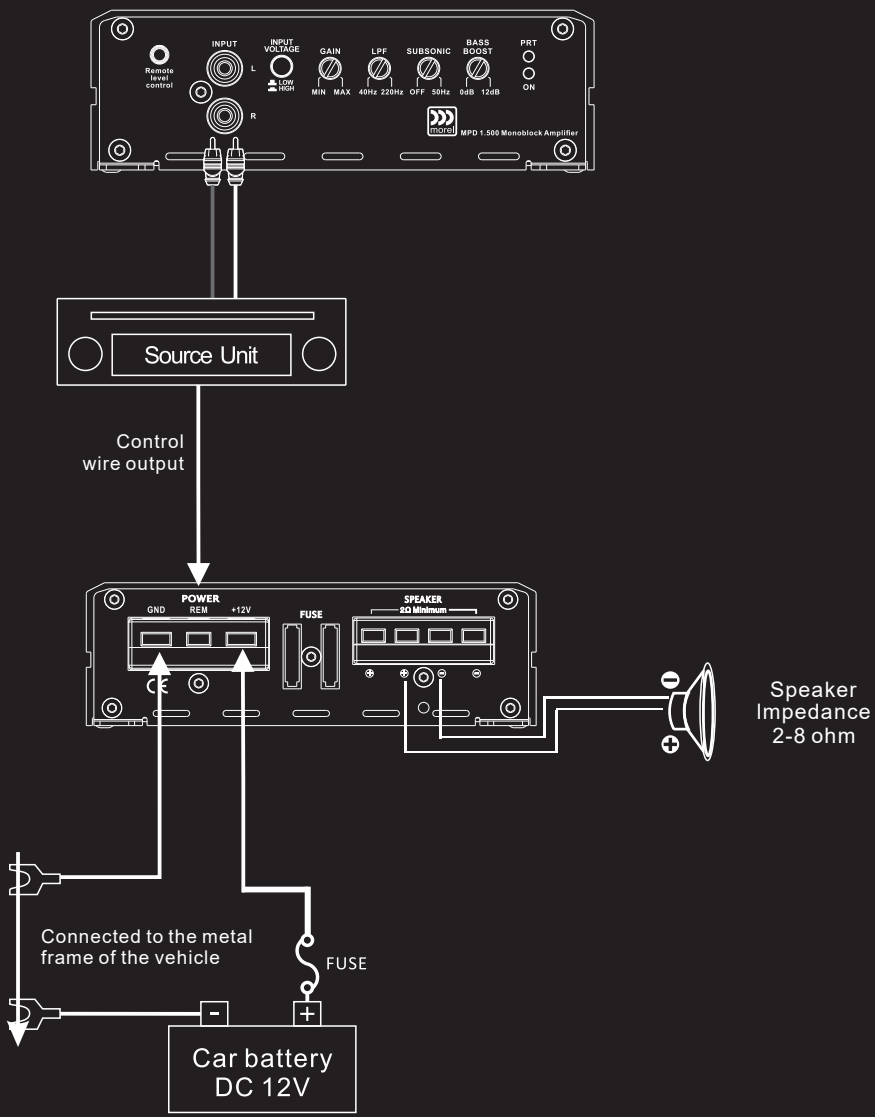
Remote level control

INPUT

L

R

INPUT VOLTAGE

LOW

HIGH

GAIN

MIN MAX

LPF

40Hz 220Hz

SUBSONIC

OFF 50Hz

BASS BOOST

0dB 12dB

PRT

ON

morel

MPD 1.500 Monoblock Amplifier

Source Unit

Control wire output

POWER

GND REM +12V

FUSE

SPEAKER

2Ω Minimum

CE

Speaker Impedance 2-8 ohm

Connected to the metal frame of the vehicle

FUSE

-

+

Car battery DC 12V